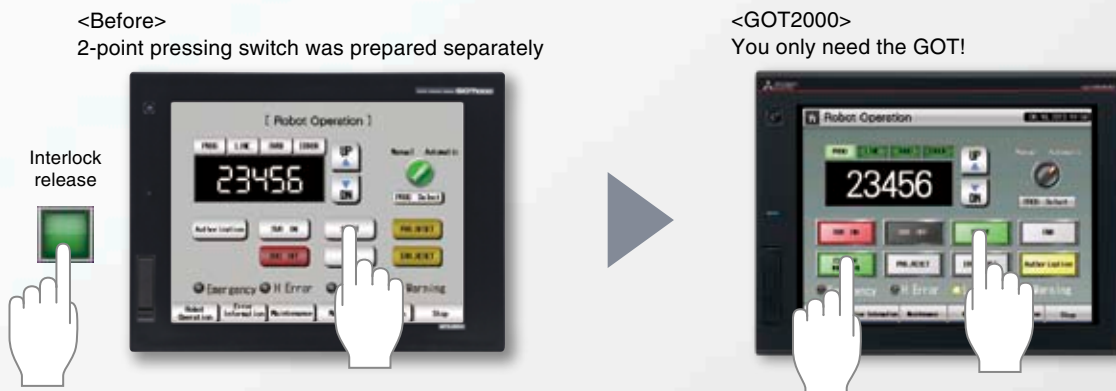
<Before>
2-point pressing switch was prepared separately

Interlock release

[ Robot Operation ]

23456

UP

DN

Emergency  H Error  Warning

Stop

<GOT2000>
You only need the GOT!

Robot Operation

23456

Stop